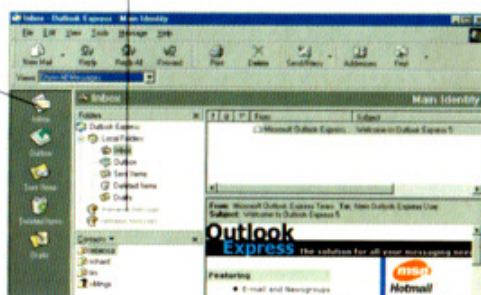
Inbox - Outlook Express - Main Identity

File Edit View Tools Message Help

New Mail Reply Reply All Forward Print Delete Send/Recv Addresses Find

Views: Show All Messages

Inbox

Main Identity

Inbox

Outbox

Sent Items

Deleted Items

Drafts

Folders

Outlook Express

Local Folders

Inbox

Outbox

Sent Items

Deleted Items

Drafts

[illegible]

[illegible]

From

Subject

Microsoft Outlook Express

Welcome to Outlook Express 5

From: Microsoft Outlook Express Team To: New Outlook Express User

Subject: Welcome to Outlook Express 5

Contacts

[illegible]

richard

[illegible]

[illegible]

Outlook Express

The solution for all your messaging nee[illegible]

Featuring

• E-mail and Newsgroups

msn

Hotmail